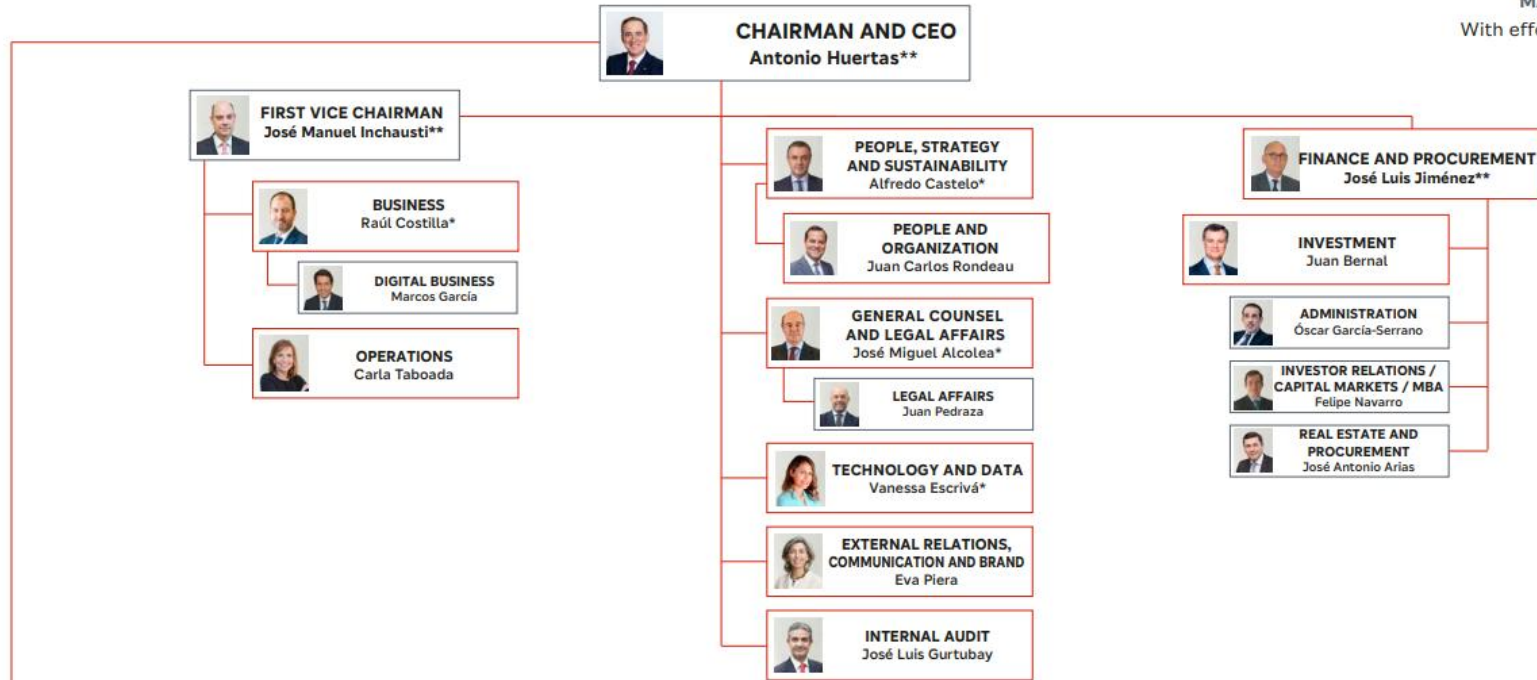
M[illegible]
With eff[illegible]

CHAIRMAN AND CEO
Antonio Huertas**

FIRST VICE CHAIRMAN
José Manuel Inchausti**

BUSINESS
Raúl Costilla*

DIGITAL BUSINESS
Marcos García

OPERATIONS
Carla Taboada

PEOPLE, STRATEGY AND SUSTAINABILITY
Alfredo Castelo*

PEOPLE AND ORGANIZATION
Juan Carlos Rondeau

GENERAL COUNSEL AND LEGAL AFFAIRS
José Miguel Alcolea*

LEGAL AFFAIRS
Juan Pedraza

TECHNOLOGY AND DATA
Vanessa Escrivá*

EXTERNAL RELATIONS, COMMUNICATION AND BRAND
Eva Piera

INTERNAL AUDIT
José Luis Gurtubay

FINANCE AND PROCUREMENT
José Luis Jiménez**

INVESTMENT
Juan Bernal

ADMINISTRATION
Óscar García-Serrano

INVESTOR RELATIONS / CAPITAL MARKETS / MBA
Felipe Navarro

REAL ESTATE AND PROCUREMENT
José Antonio Arias